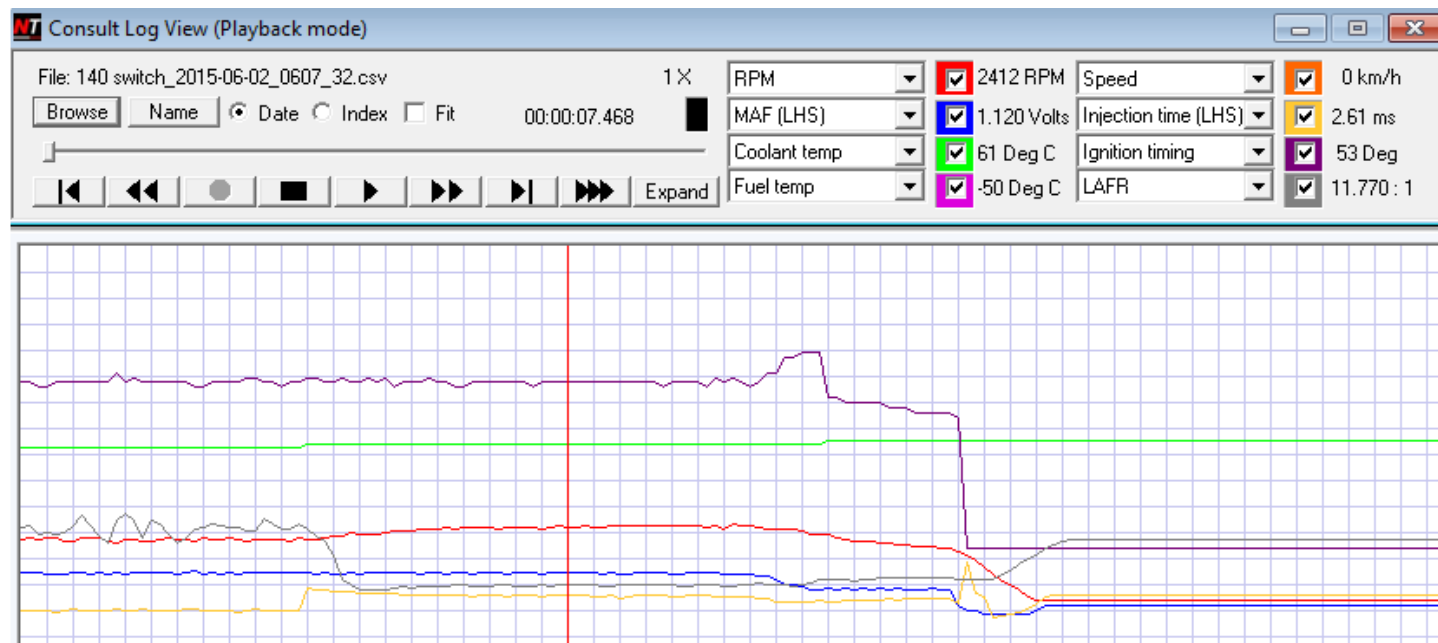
NT Consult Log View (Playback mode)

File: 140 switch_2015-06-02_0607_32.csv
1X
Browse
Name
Date
Index
Fit
00:00:07.468
Expand

RPM
2412 RPM
Speed
0 km/h
MAF (LHS)
1.120 Volts
Injection time (LHS)
2.61 ms
Coolant temp
61 Deg C
Ignition timing
53 Deg
Fuel temp
-50 Deg C
LAFR
11.770 : 1